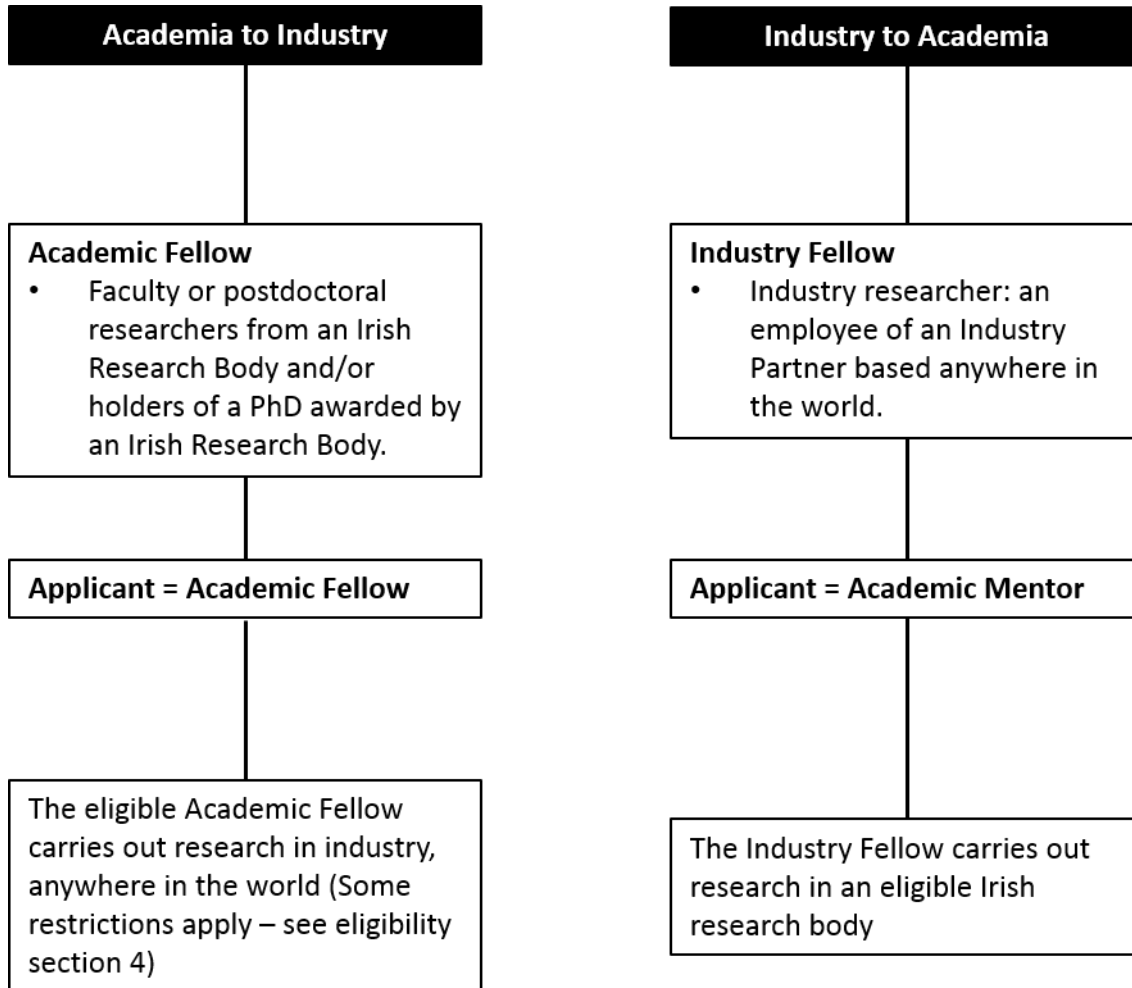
Academia to Industry

Academic Fellow
• Faculty or postdoctoral researchers from an Irish Research Body and/or holders of a PhD awarded by an Irish Research Body.

Applicant = Academic Fellow

The eligible Academic Fellow carries out research in industry, anywhere in the world (Some restrictions apply – see eligibility section 4)

Industry to Academia

Industry Fellow
• Industry researcher: an employee of an Industry Partner based anywhere in the world.

Applicant = Academic Mentor

The Industry Fellow carries out research in an eligible Irish research body